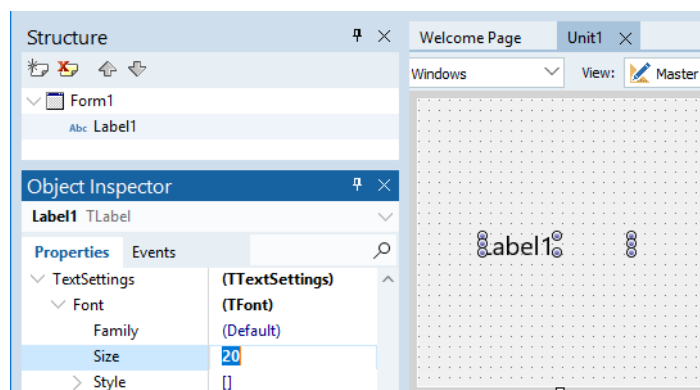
Structure

Form1

Abc Label1

Object Inspector

Label1 TLabel

Properties Events

| | |
|---|---|
| TextSettings | (TTextSettings) |
| Font | (TFont) |
| Family | (Default) |
| Size | 20 |
| Style | [] |

Welcome Page Unit1

Windows View: Master

Label1